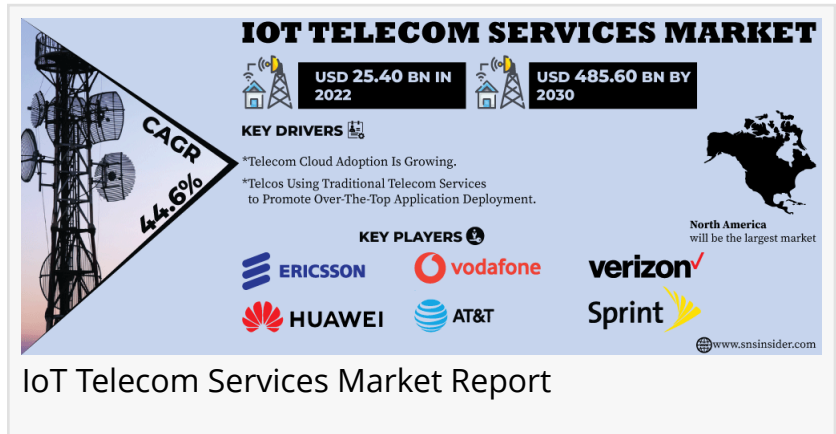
IOT TELECOM SERVICES MARKET

USD 25.40 BN IN 2022

USD 485.60 BN BY 2030

CAGR 44.6%

KEY DRIVERS

*Telecom Cloud Adoption Is Growing.

*Telcos Using Traditional Telecom Services to Promote Over-The-Top Application Deployment.

North America will be the largest market

KEY PLAYERS

ERICSSON

vodafone

verizon

HUAWEI

AT&T

Sprint

www.snsinsider.com

IoT Telecom Services Market Report